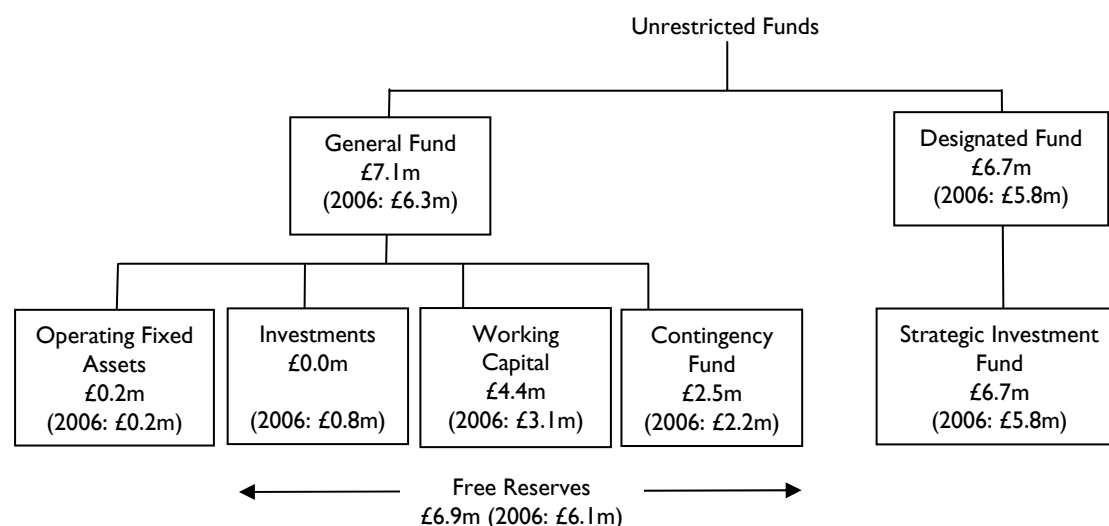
Unrestricted Funds

General Fund
£7.1m
(2006: £6.3m)

Designated Fund
£6.7m
(2006: £5.8m)

Operating Fixed Assets
£0.2m
(2006: £0.2m)

Investments
£0.0m
(2006: £0.8m)

Working Capital
£4.4m
(2006: £3.1m)

Contingency Fund
£2.5m
(2006: £2.2m)

Strategic Investment Fund
£6.7m
(2006: £5.8m)

Free Reserves
£6.9m (2006: £6.1m)